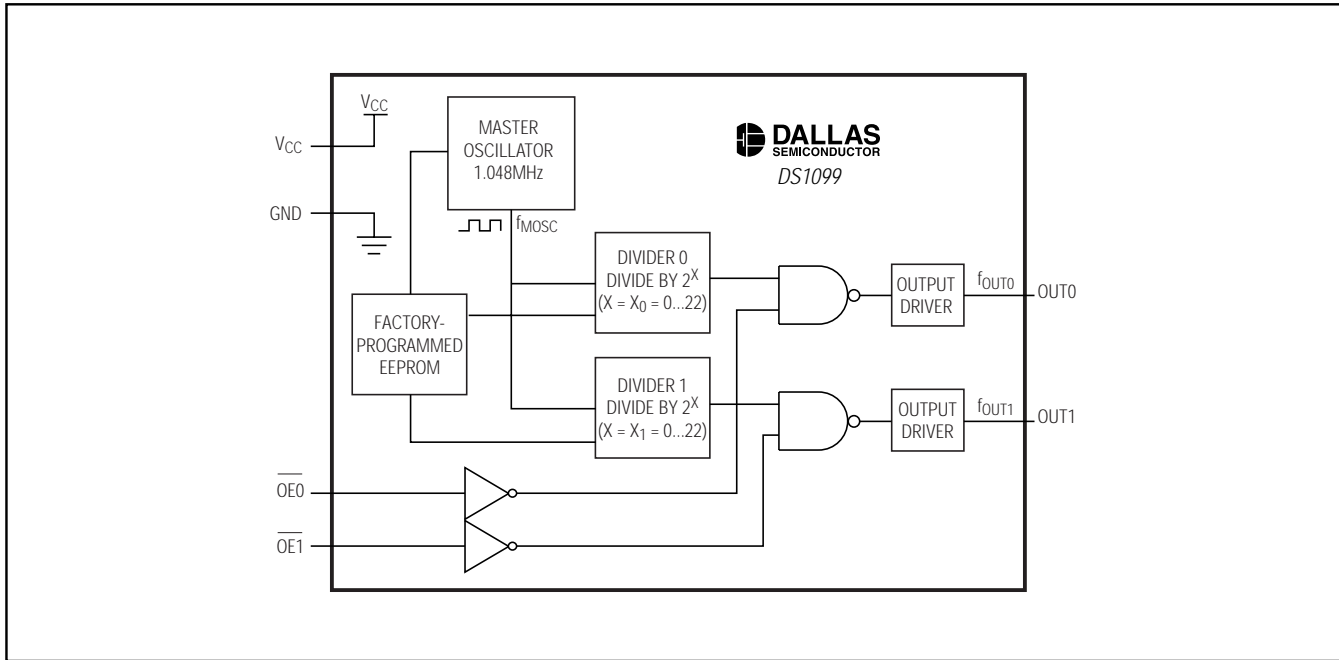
$V_{CC}$

$V_{CC}$

GND

MASTER OSCILLATOR 1.048MHz

$f_{MOSC}$

DALLAS SEMICONDUCTOR

DS1099

DIVIDER 0 DIVIDE BY $2^X$ ($X = X_0 = 0...22$)

FACTORY-PROGRAMMED EEPROM

DIVIDER 1 DIVIDE BY $2^X$ ($X = X_1 = 0...22$)

OUTPUT DRIVER

$f_{OUT0}$

OUT0

OUTPUT DRIVER

$f_{OUT1}$

OUT1

$\overline{OE0}$

$\overline{OE1}$